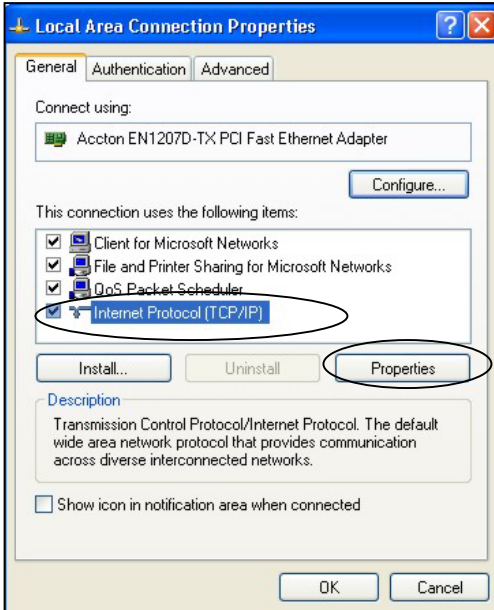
Local Area Connection Properties

?
X

General
Authentication
Advanced

Connect using:

Accton EN1207D-TX PCI Fast Ethernet Adapter

Configure...

This connection uses the following items:

Client for Microsoft Networks
File and Printer Sharing for Microsoft Networks
QoS Packet Scheduler
Internet Protocol (TCP/IP)

Install...
Uninstall
Properties

Description

Transmission Control Protocol/Internet Protocol. The default wide area network protocol that provides communication across diverse interconnected networks.

Show icon in notification area when connected

OK
Cancel